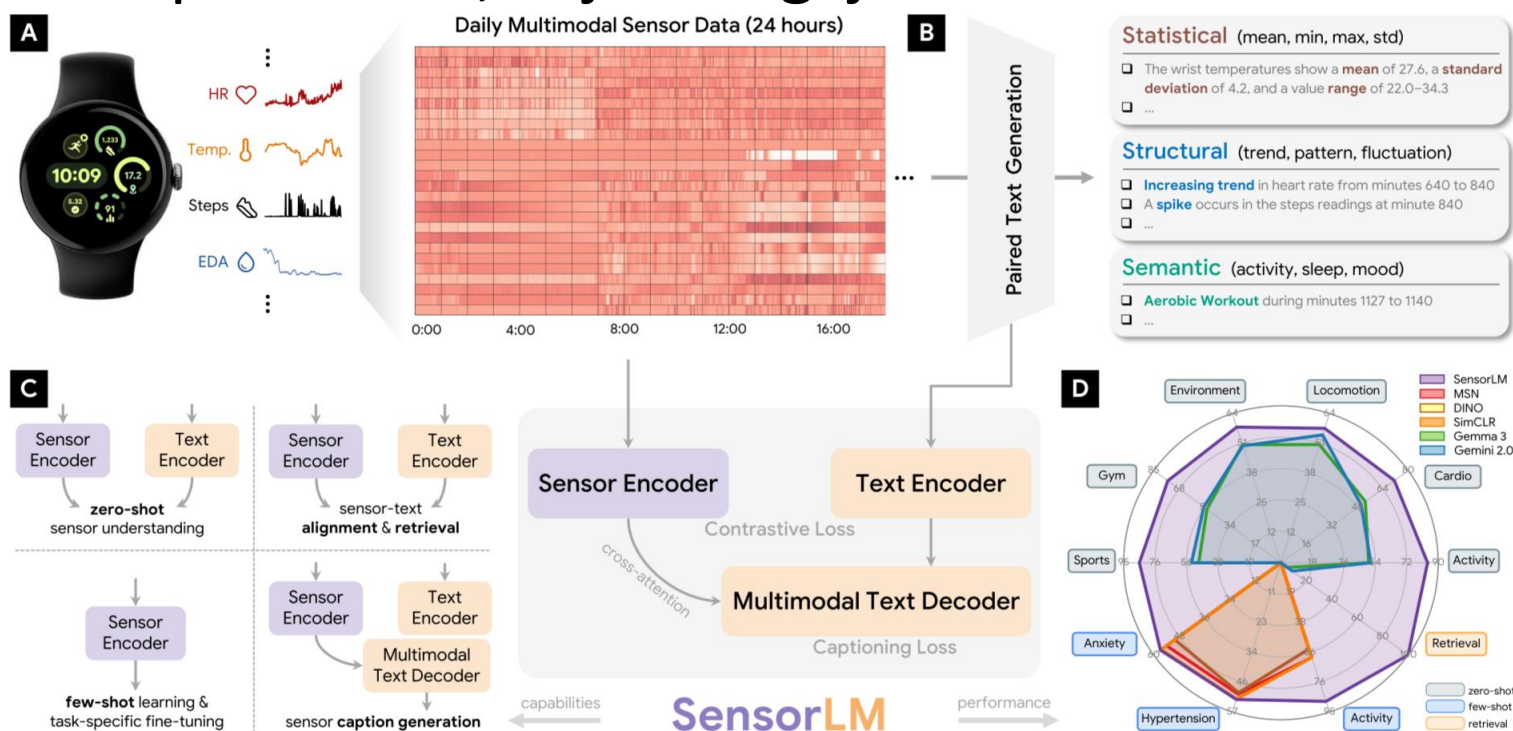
A

10:09

1,233

17.2

5.32

91

HR

Temp.

Steps

EDA

Daily Multimodal Sensor Data (24 hours)

0:00 4:00 8:00 12:00 16:00

B

Paired Text Generation

Statistical (mean, min, max, std)

The wrist temperatures show a mean of 27.6, a standard deviation of 4.2, and a value range of 22.0–34.3

...

Structural (trend, pattern, fluctuation)

Increasing trend in heart rate from minutes 640 to 840

A spike occurs in the steps readings at minute 840

...

Semantic (activity, sleep, mood)

Aerobic Workout during minutes 1127 to 1140

...

C

Sensor Encoder

Text Encoder

zero-shot sensor understanding

Sensor Encoder

Text Encoder

sensor-text alignment & retrieval

Sensor Encoder

few-shot learning & task-specific fine-tuning

Sensor Encoder

Text Encoder

Multimodal Text Decoder

sensor caption generation

Sensor Encoder

Text Encoder

Contrastive Loss

cross-attention

Multimodal Text Decoder

Captioning Loss

capabilities

SensorLM

performance

D

SensorLM
MSN
DINO
SimCLR
Gemma 3
Gemini 2.0

Environment

Locomotion

Gym

Cardio

Sports

Activity

Anxiety

Retrieval

Hypertension

Activity

zero-shot
few-shot
retrieval